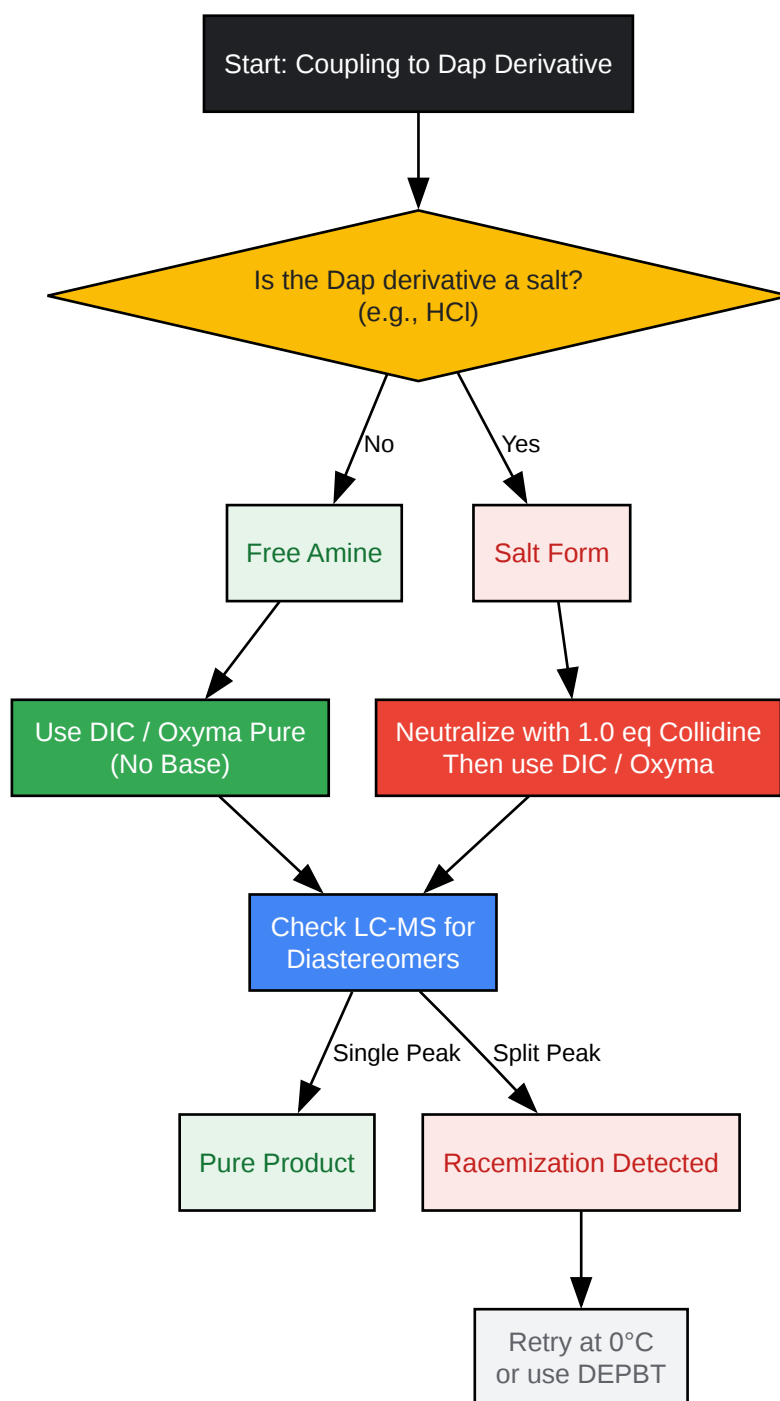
Start: Coupling to Dap Derivative

Is the Dap derivative a salt?
(e.g., HCl)

No

Yes

Free Amine

Salt Form

Use DIC / Oxyma Pure
(No Base)

Neutralize with 1.0 eq Collidine
Then use DIC / Oxyma

Check LC-MS for
Diastereomers

Single Peak

Split Peak

Pure Product

Racemization Detected

Retry at 0°C
or use DEPBT